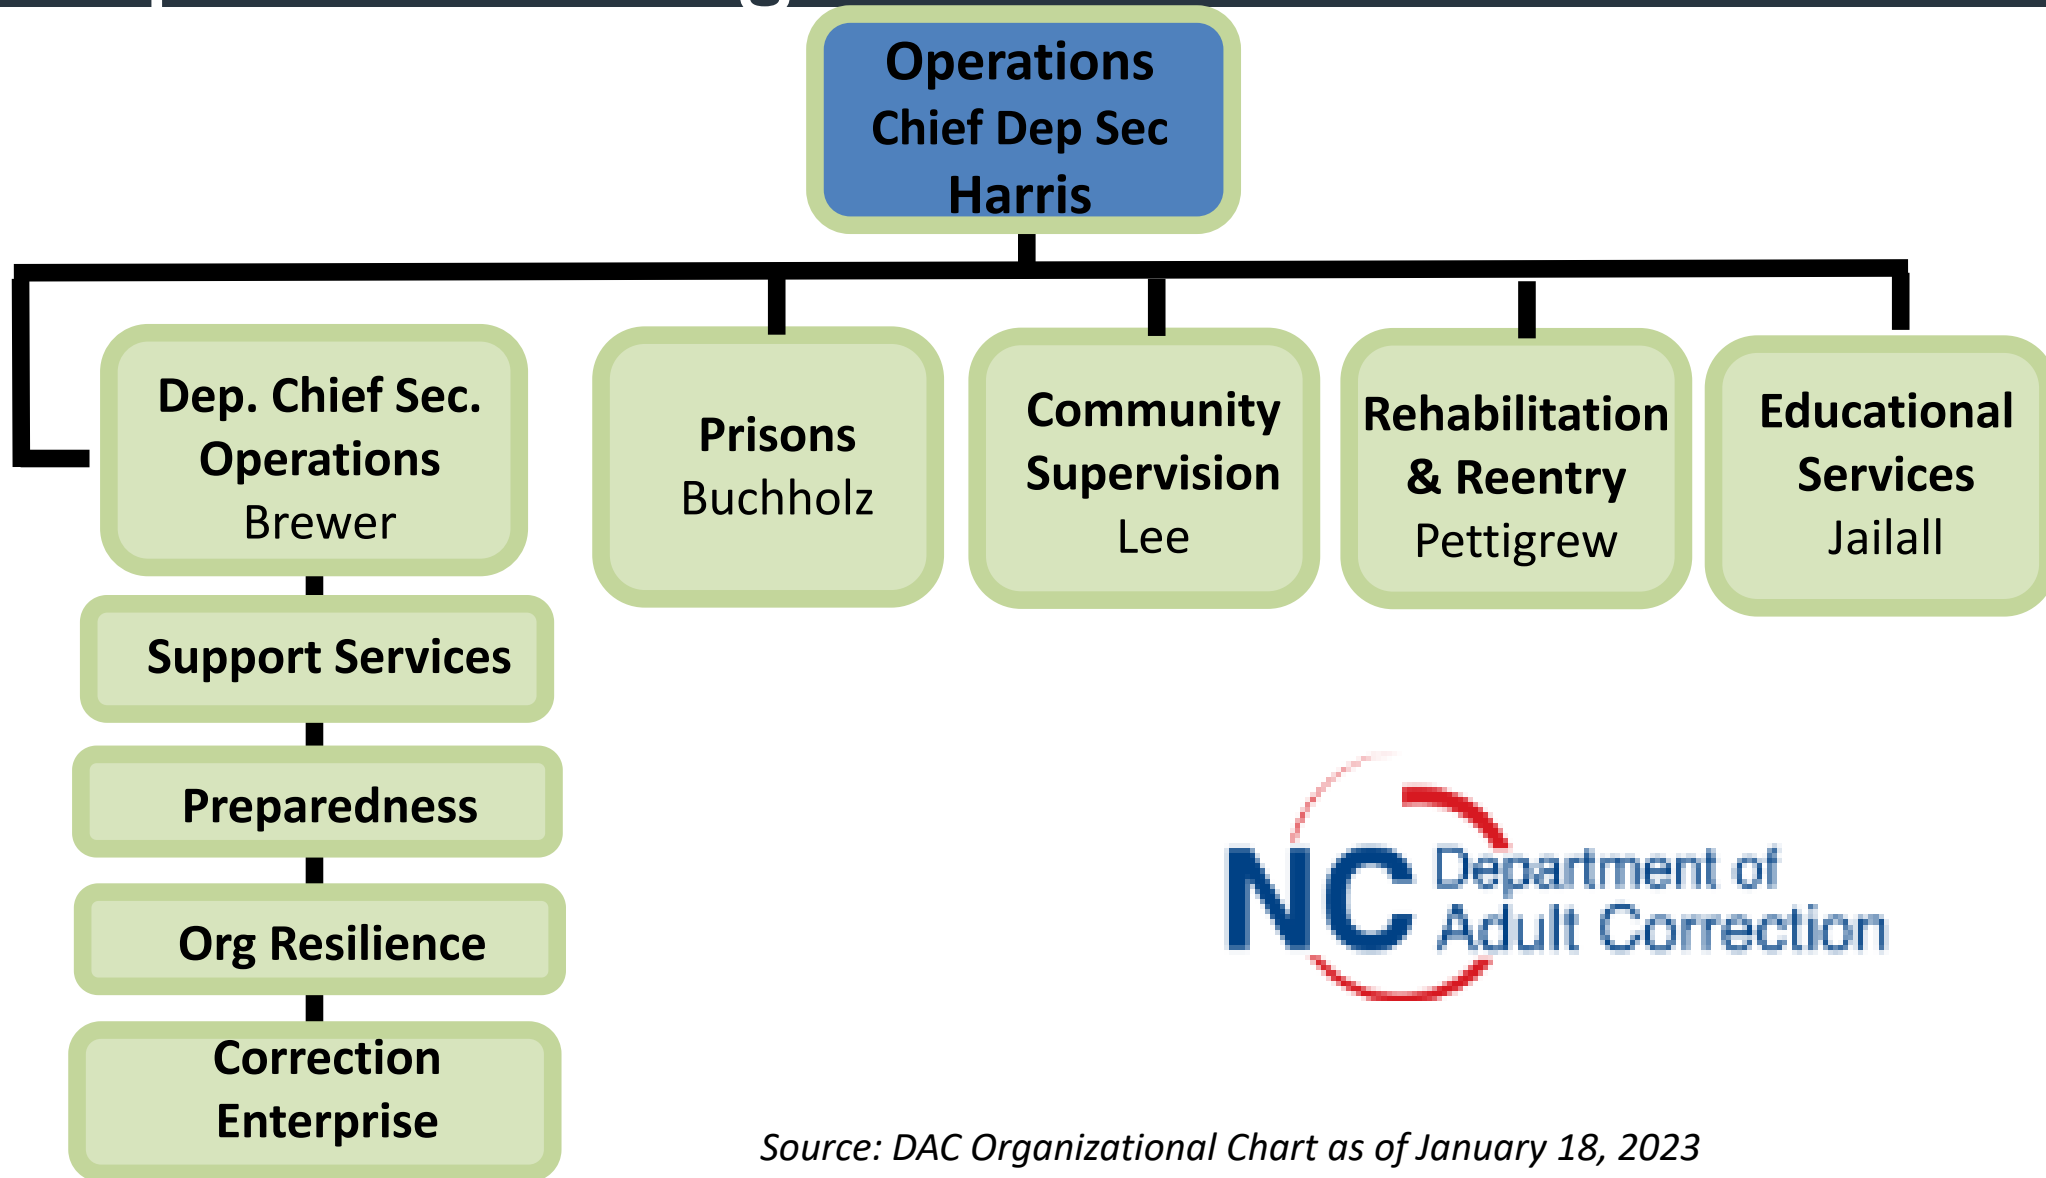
Operations
Chief Dep Sec
Harris

Dep. Chief Sec.
Operations
Brewer

Prisons
Buchholz

Community
Supervision
Lee

Rehabilitation
& Reentry
Pettigrew

Educational
Services
Jailall

Support Services

Preparedness

Org Resilience

Correction
Enterprise

NC Department of
Adult Correction

Source: DAC Organizational Chart as of January 18, 2023